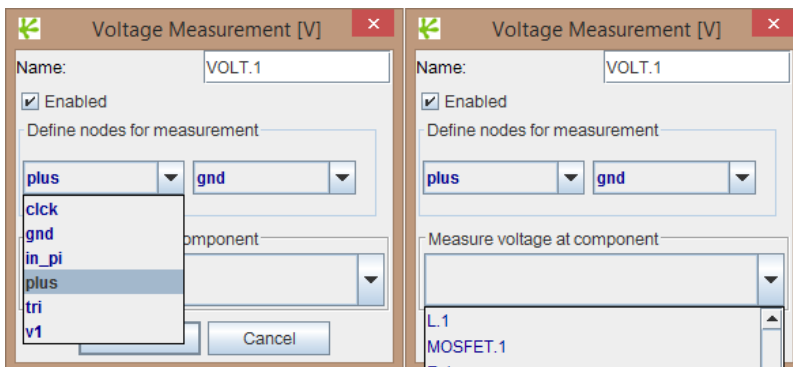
Voltage Measurement [V]

Name: VOLT.1

Enabled

Define nodes for measurement

plus

gnd

clck
gnd
in_pi
plus
tri
v1

omponent

Cancel

Voltage Measurement [V]

Name: VOLT.1

Enabled

Define nodes for measurement

plus

gnd

Measure voltage at component

L.1
MOSFET.1
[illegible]